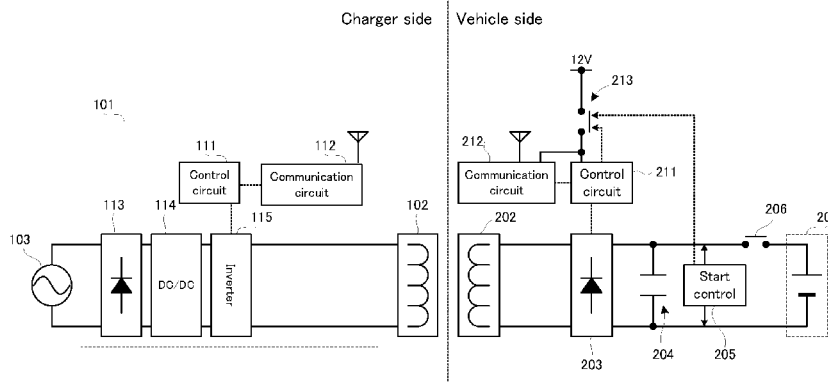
Charger side
Vehicle side

101

111
Control circuit

112
Communication circuit

113
114
DC/DC
115
Inverter
102
103

12V
213

212
Communication circuit
Control circuit
211

202
206
20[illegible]
Start control
203
204
205